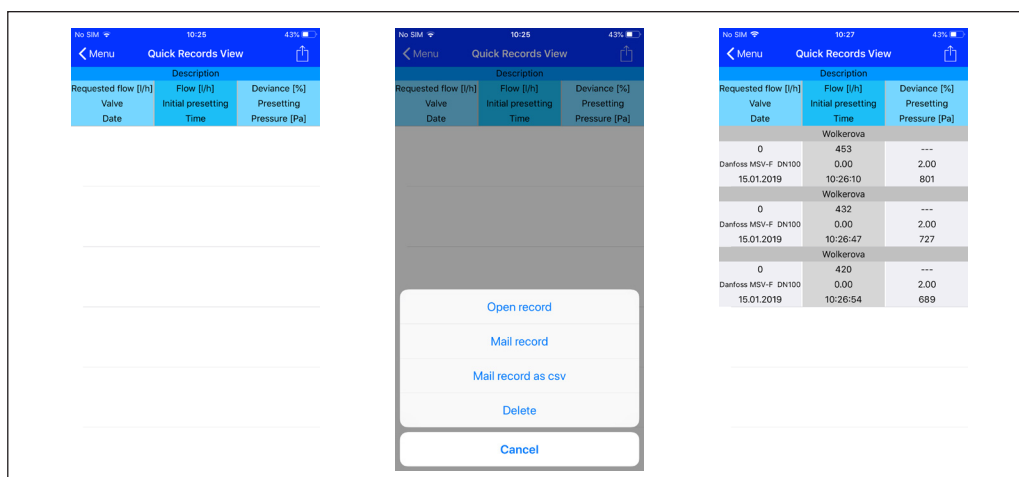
No SIM 10:25 43%

Menu Quick Records View

| Description | | |
|---|---|---|
| Requested flow [l/h] | Flow [l/h] | Deviance [%] |
| Valve | Initial presetting | Presetting |
| Date | Time | Pressure [Pa] |

No SIM 10:25 43%

Menu Quick Records View

| Description | | |
|---|---|---|
| Requested flow [l/h] | Flow [l/h] | Deviance [%] |
| Valve | Initial presetting | Presetting |
| Date | Time | Pressure [Pa] |

Open record

Mail record

Mail record as csv

Delete

Cancel

No SIM 10:27 43%

Menu Quick Records View

| Description | | |
|---|---|---|
| Requested flow [l/h] | Flow [l/h] | Deviance [%] |
| Valve | Initial presetting | Presetting |
| Date | Time | Pressure [Pa] |
| Wolkerova | | |
| 0 | 453 | --- |
| Danfoss MSV-F DN100 | 0.00 | 2.00 |
| 15.01.2019 | 10:26:10 | 801 |
| Wolkerova | | |
| 0 | 432 | --- |
| Danfoss MSV-F DN100 | 0.00 | 2.00 |
| 15.01.2019 | 10:26:47 | 727 |
| Wolkerova | | |
| 0 | 420 | --- |
| Danfoss MSV-F DN100 | 0.00 | 2.00 |
| 15.01.2019 | 10:26:54 | 689 |